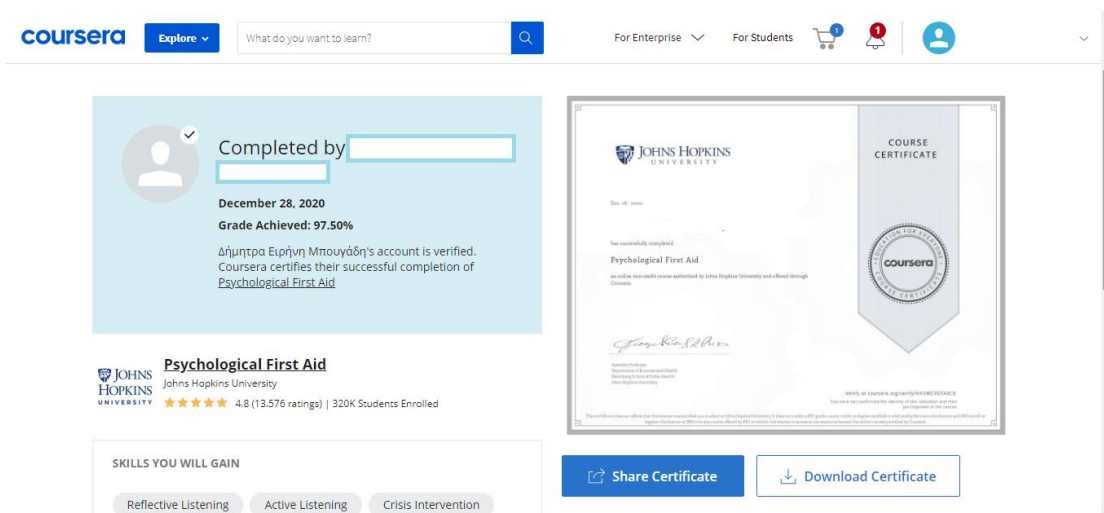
coursera Explore What do you want to learn? For Enterprise For Students 1 1

Completed by

December 28, 2020

Grade Achieved: 97.50%

Δήμητρα Ειρήνη Μπουγάδη's account is verified. Coursera certifies their successful completion of Psychological First Aid

JOHNS HOPKINS UNIVERSITY

COURSE CERTIFICATE

Dec 28, 2020

has successfully completed

Psychological First Aid

an online non-credit course authorized by Johns Hopkins University and offered through Coursera

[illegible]

coursera

Verify at coursera.org/verify/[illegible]

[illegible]

JOHNS HOPKINS UNIVERSITY

Psychological First Aid

Johns Hopkins University

4.8 (13,576 ratings) | 320K Students Enrolled

SKILLS YOU WILL GAIN

Reflective Listening Active Listening Crisis Intervention

Share Certificate Download Certificate